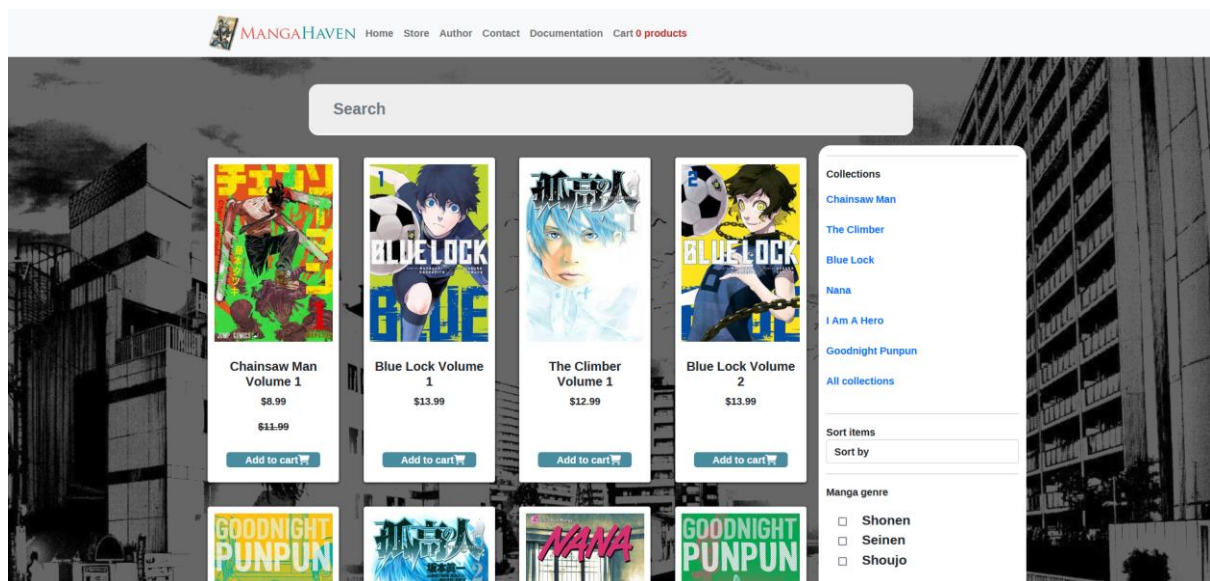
MANGAHAVEN Home Store Author Contact Documentation Cart 0 products

Search

Chainsaw Man Volume 1
$8.99
~~$11.99~~
Add to cart

Blue Lock Volume 1
$13.99
Add to cart

The Climber Volume 1
$12.99
Add to cart

Blue Lock Volume 2
$13.99
Add to cart

Collections
Chainsaw Man
The Climber
Blue Lock
Nana
I Am A Hero
Goodnight Punpun
All collections

Sort items
Sort by

Manga genre
Shonen
Seinen
Shoujo